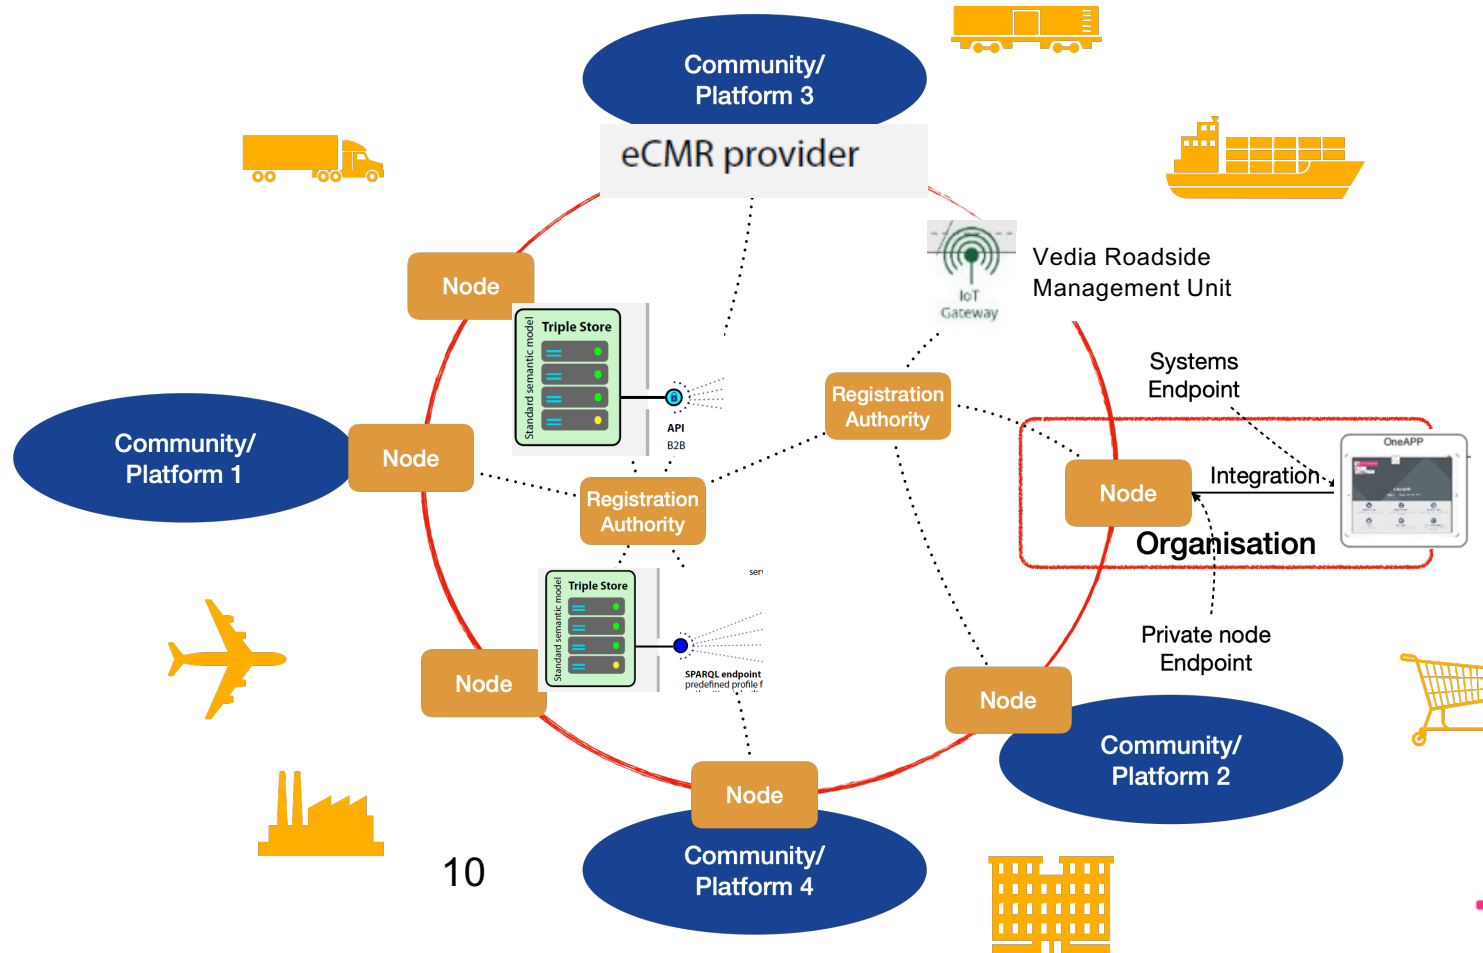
Community/
Platform 3

eCMR provider

Vedia Roadside
Management Unit

IoT
Gateway

Node

Triple Store

Standard semantic model

API
B2B

Community/
Platform 1

Node

Registration
Authority

Registration
Authority

Systems
Endpoint

OneAPP

Node

Integration

Organisation

Triple Store

Standard semantic model

SPARQL endpoint
predefined profile f

ser

Node

Private node
Endpoint

Node

Community/
Platform 2

Node

Community/
Platform 4

10